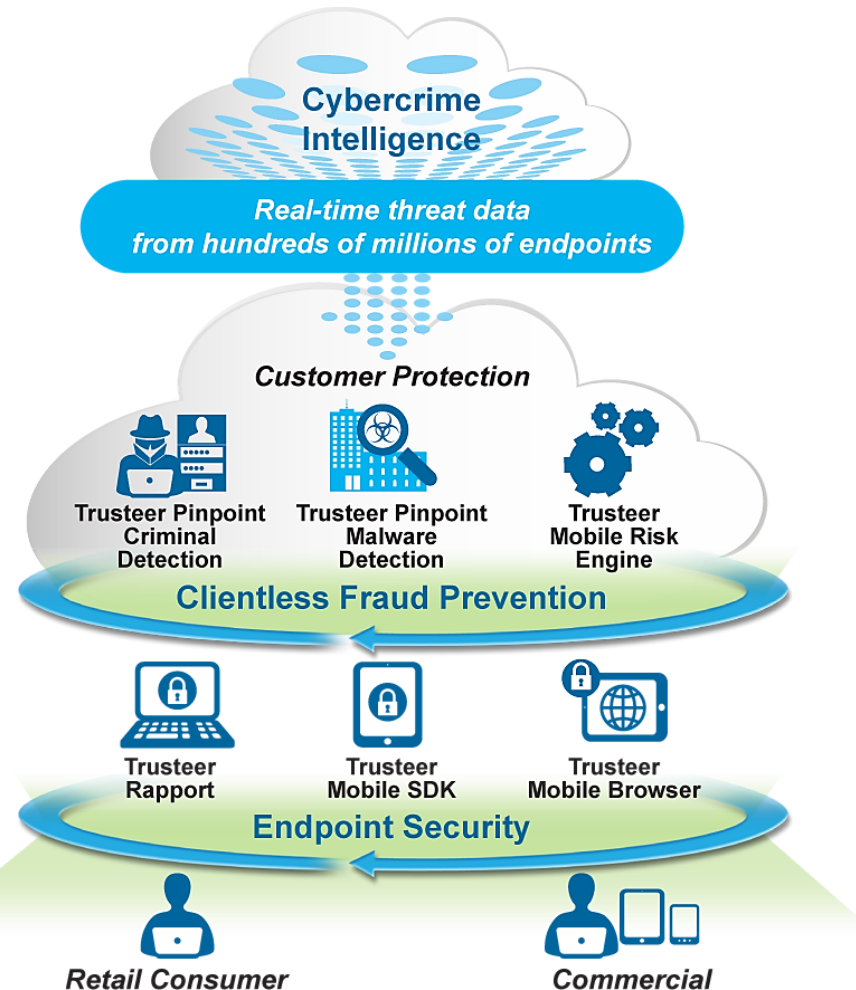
Cybercrime Intelligence

Real-time threat data from hundreds of millions of endpoints

Customer Protection

Trusteer Pinpoint Criminal Detection

Trusteer Pinpoint Malware Detection

Trusteer Mobile Risk Engine

Clientless Fraud Prevention

Trusteer Rapport

Trusteer Mobile SDK

Trusteer Mobile Browser

Endpoint Security

Retail Consumer

Commercial